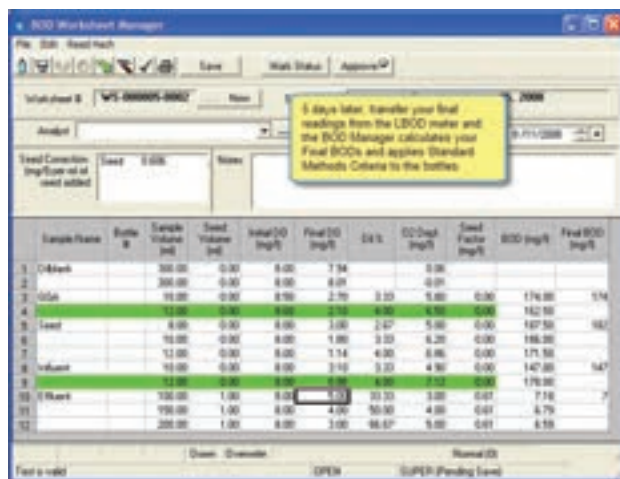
BOD Worksheet Manager

File Edit Read Hach

Save

Walk Status

Approve

Worksheet # WS-000005-0002

New

5 days later, transfer your final readings from the LBOD meter and the BOD Manager calculates your Final BODs and applies Standard Methods Criteria to the bottles.

, 2008

Analyst

8/11/2008

Seed Correction (mg/l) per ml of seed added

Seed 0.606

Notes

| | Sample Name | Bottle # | Sample Volume (ml) | Seed Volume (ml) | Initial DO (mg/l) | Final DO (mg/l) | DO % | DO Depl. (mg/l) | Seed Factor (mg/l) | BOD (mg/l) | Final BOD (mg/l) |
|---|---|---|---|---|---|---|---|---|---|---|---|
| 1 | DIblank | | 300.00 | 0.00 | 8.00 | 7.94 | | 0.06 | | | |
| 2 | | | 300.00 | 0.00 | 8.00 | 8.01 | | -0.01 | | | |
| 3 | GGA | | 10.00 | 0.00 | 8.50 | 2.70 | 3.33 | 5.80 | 0.00 | 174.00 | 174 |
| 4 | | | 12.00 | 0.00 | 8.00 | 2.10 | 4.00 | 6.50 | 0.00 | 162.50 | |
| 5 | Seed | | 8.00 | 0.00 | 8.00 | 3.00 | 2.67 | 5.00 | 0.00 | 187.50 | 182 |
| 6 | | | 10.00 | 0.00 | 8.00 | 1.80 | 3.33 | 6.20 | 0.00 | 186.00 | |
| 7 | | | 12.00 | 0.00 | 8.00 | 1.14 | 4.00 | 6.86 | 0.00 | 171.50 | |
| 8 | Influent | | 10.00 | 0.00 | 8.00 | 3.10 | 3.33 | 4.90 | 0.00 | 147.00 | 147 |
| 9 | | | 12.00 | 0.00 | 8.00 | 0.88 | 4.00 | 7.12 | 0.00 | 178.00 | |
| 10 | Effluent | | 100.00 | 1.00 | 8.00 | 5.00 | 33.33 | 3.00 | 0.61 | 7.18 | 7 |
| 11 | | | 150.00 | 1.00 | 8.00 | 4.00 | 50.00 | 4.00 | 0.61 | 6.79 | |
| 12 | | | 200.00 | 1.00 | 8.00 | 3.00 | 66.67 | 5.00 | 0.61 | 6.59 | |

Down Overwrite

Normal (0)

Fast a valid

OPEN

SUPER (Pending Save)